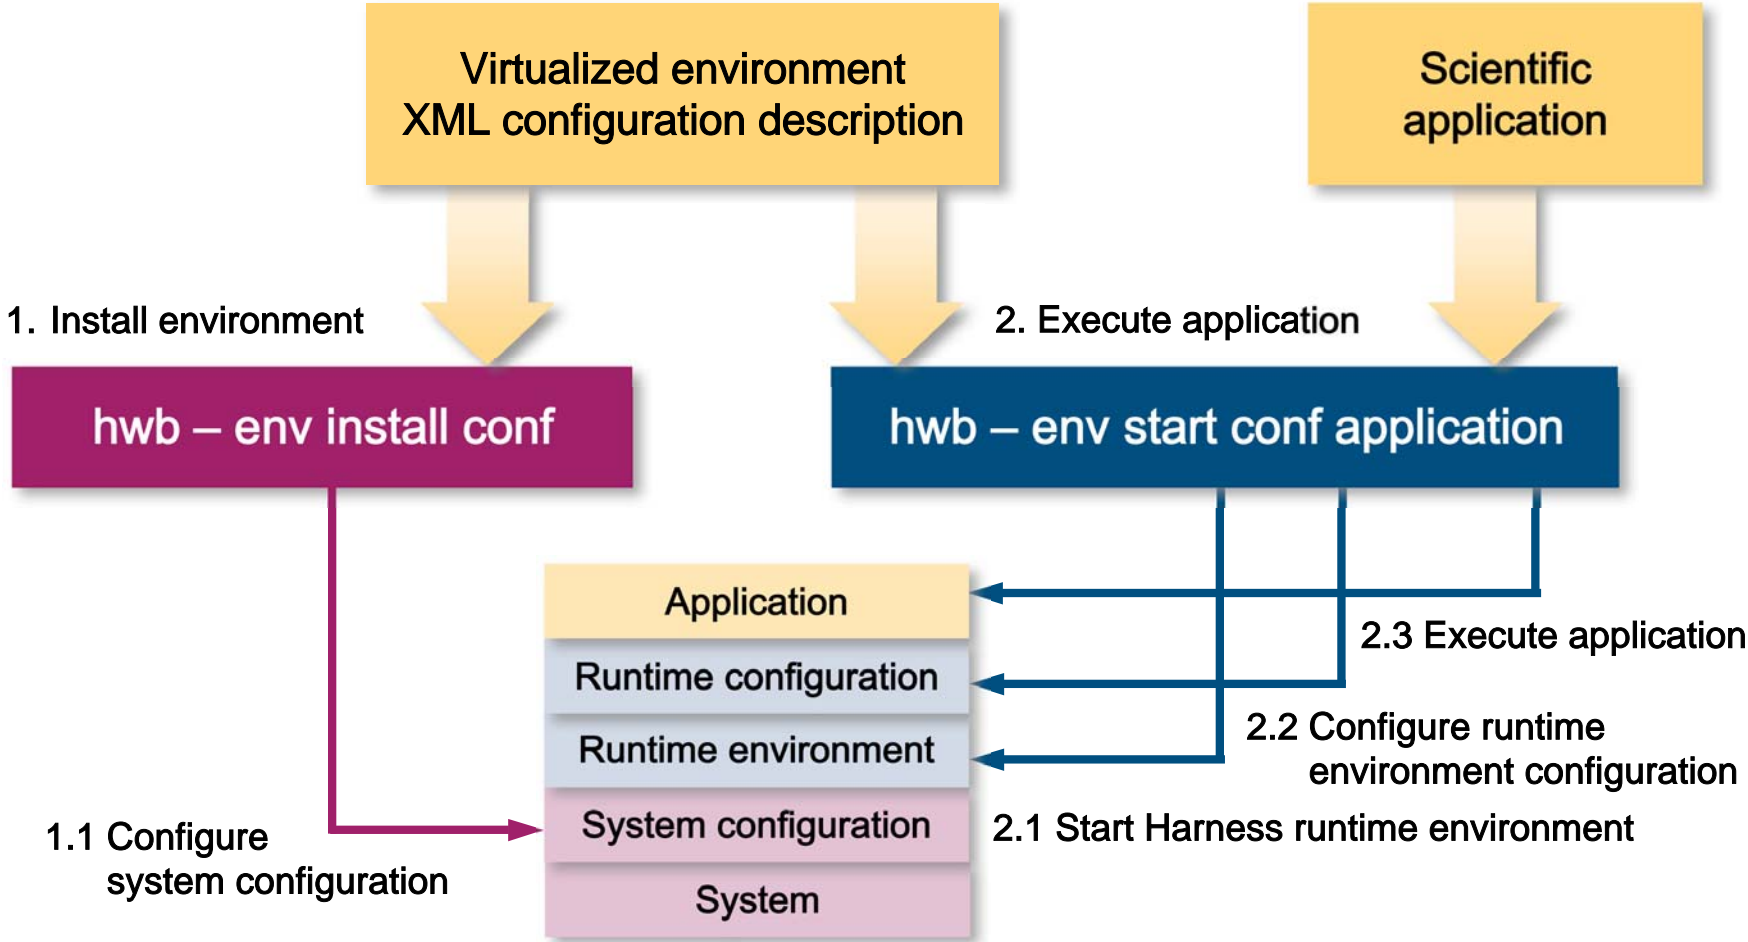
Virtualized environment
XML configuration description

Scientific
application

1. Install environment

2. Execute application

hwb – env install conf

hwb – env start conf application

Application

Runtime configuration

Runtime environment

System configuration

System

2.3 Execute application

2.2 Configure runtime
environment configuration

2.1 Start Harness runtime environment

1.1 Configure
system configuration